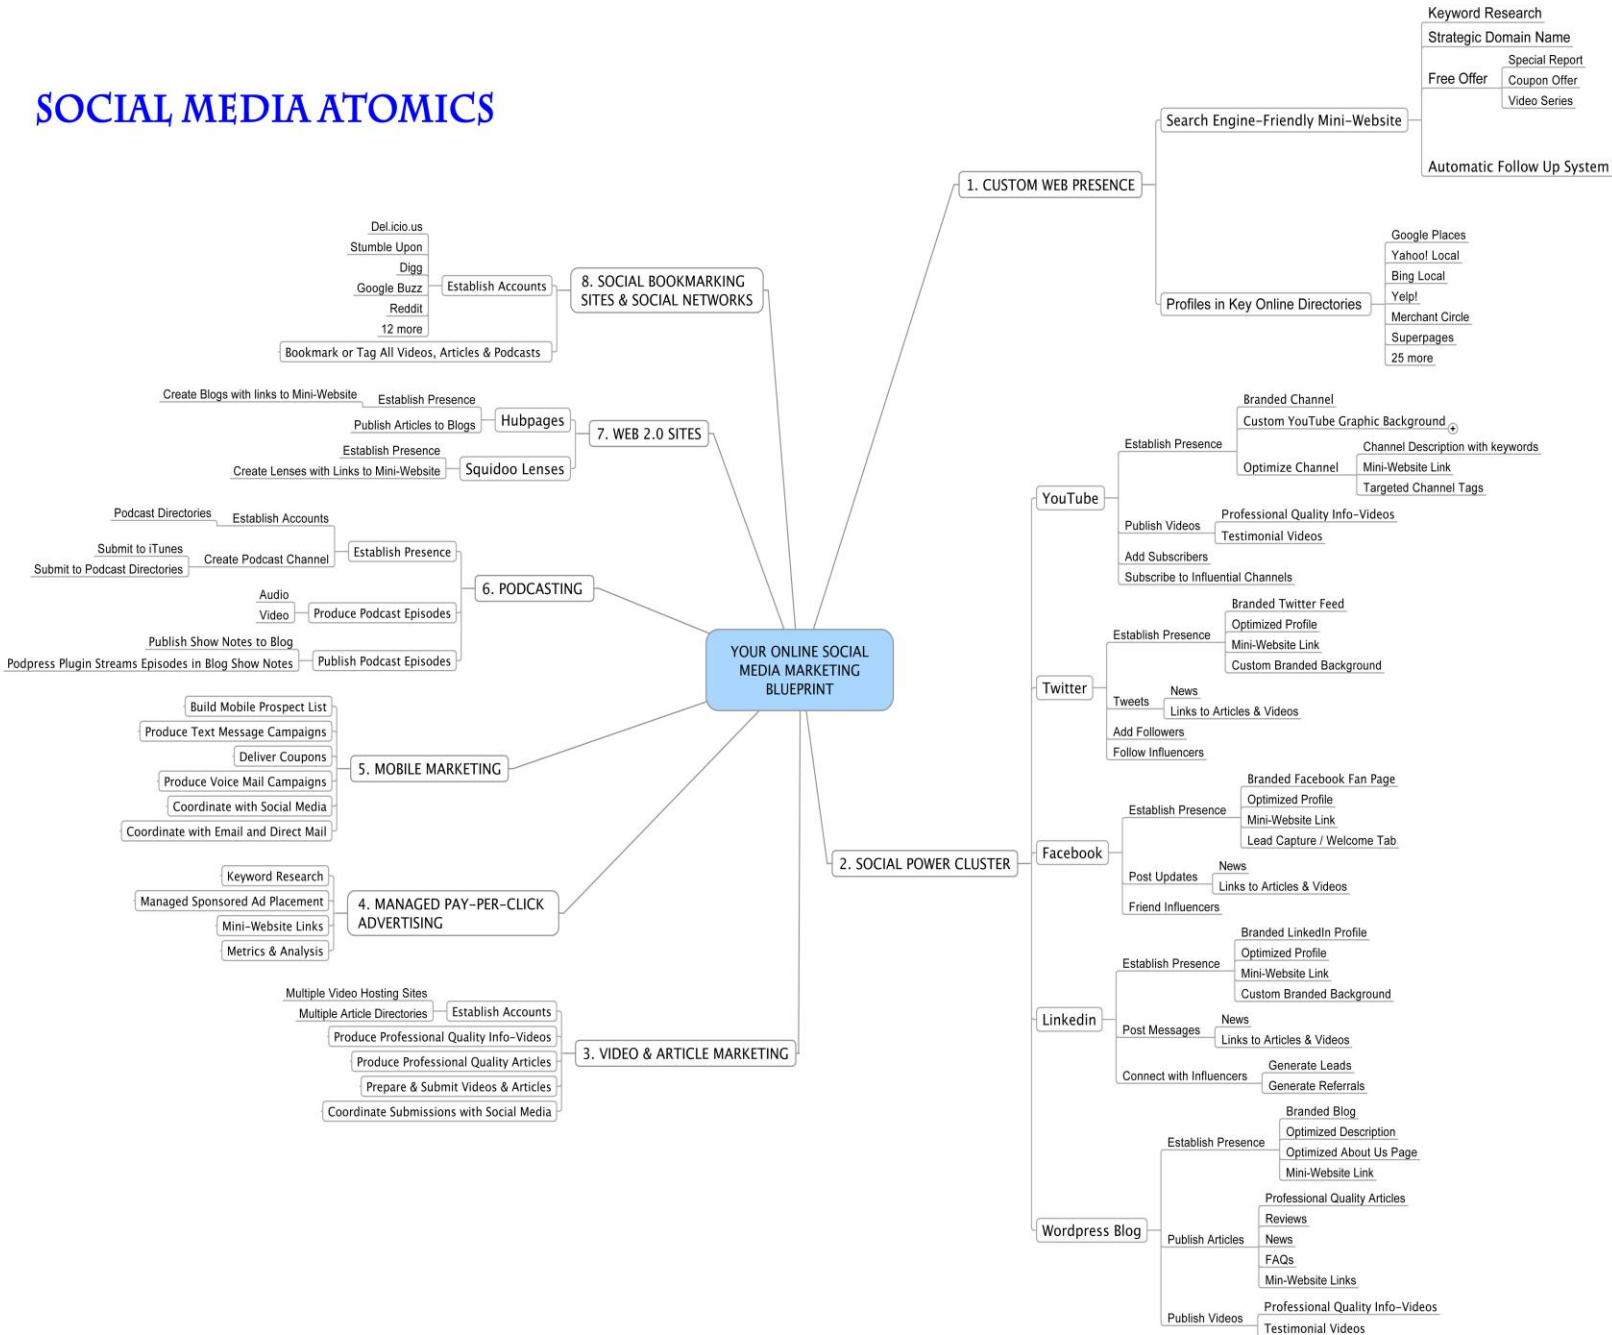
SOCIAL MEDIA ATOMICS

YOUR ONLINE SOCIAL MEDIA MARKETING BLUEPRINT

1. CUSTOM WEB PRESENCE
Search Engine-Friendly Mini-Website
Keyword Research
Strategic Domain Name
Free Offer
Special Report
Coupon Offer
Video Series
Automatic Follow Up System
Profiles in Key Online Directories
Google Places
Yahoo! Local
Bing Local
Yelp!
Merchant Circle
Superpages
25 more

2. SOCIAL POWER CLUSTER
YouTube
Establish Presence
Branded Channel
Custom YouTube Graphic Background
Optimize Channel
Channel Description with keywords
Mini-Website Link
Targeted Channel Tags
Publish Videos
Professional Quality Info-Videos
Testimonial Videos
Add Subscribers
Subscribe to Influential Channels
Twitter
Establish Presence
Branded Twitter Feed
Optimized Profile
Mini-Website Link
Custom Branded Background
Tweets
News
Links to Articles & Videos
Add Followers
Follow Influencers
Facebook
Establish Presence
Branded Facebook Fan Page
Optimized Profile
Mini-Website Link
Lead Capture / Welcome Tab
Post Updates
News
Links to Articles & Videos
Friend Influencers
Linkedin
Establish Presence
Branded LinkedIn Profile
Optimized Profile
Mini-Website Link
Custom Branded Background
Post Messages
News
Links to Articles & Videos
Connect with Influencers
Generate Leads
Generate Referrals
Wordpress Blog
Establish Presence
Branded Blog
Optimized Description
Optimized About Us Page
Mini-Website Link
Publish Articles
Professional Quality Articles
Reviews
News
FAQs
Min-Website Links
Publish Videos
Professional Quality Info-Videos
Testimonial Videos

3. VIDEO & ARTICLE MARKETING
Establish Accounts
Multiple Video Hosting Sites
Multiple Article Directories
Produce Professional Quality Info-Videos
Produce Professional Quality Articles
Prepare & Submit Videos & Articles
Coordinate Submissions with Social Media

4. MANAGED PAY-PER-CLICK ADVERTISING
Keyword Research
Managed Sponsored Ad Placement
Mini-Website Links
Metrics & Analysis

5. MOBILE MARKETING
Build Mobile Prospect List
Produce Text Message Campaigns
Deliver Coupons
Produce Voice Mail Campaigns
Coordinate with Social Media
Coordinate with Email and Direct Mail

6. PODCASTING
Establish Presence
Establish Accounts
Podcast Directories
Create Podcast Channel
Submit to iTunes
Submit to Podcast Directories
Produce Podcast Episodes
Audio
Video
Publish Podcast Episodes
Publish Show Notes to Blog
Podpress Plugin Streams Episodes in Blog Show Notes

7. WEB 2.0 SITES
Hubpages
Establish Presence
Create Blogs with links to Mini-Website
Publish Articles to Blogs
Squidoo Lenses
Establish Presence
Create Lenses with Links to Mini-Website

8. SOCIAL BOOKMARKING SITES & SOCIAL NETWORKS
Establish Accounts
Del.icio.us
Stumble Upon
Digg
Google Buzz
Reddit
12 more
Bookmark or Tag All Videos, Articles & Podcasts